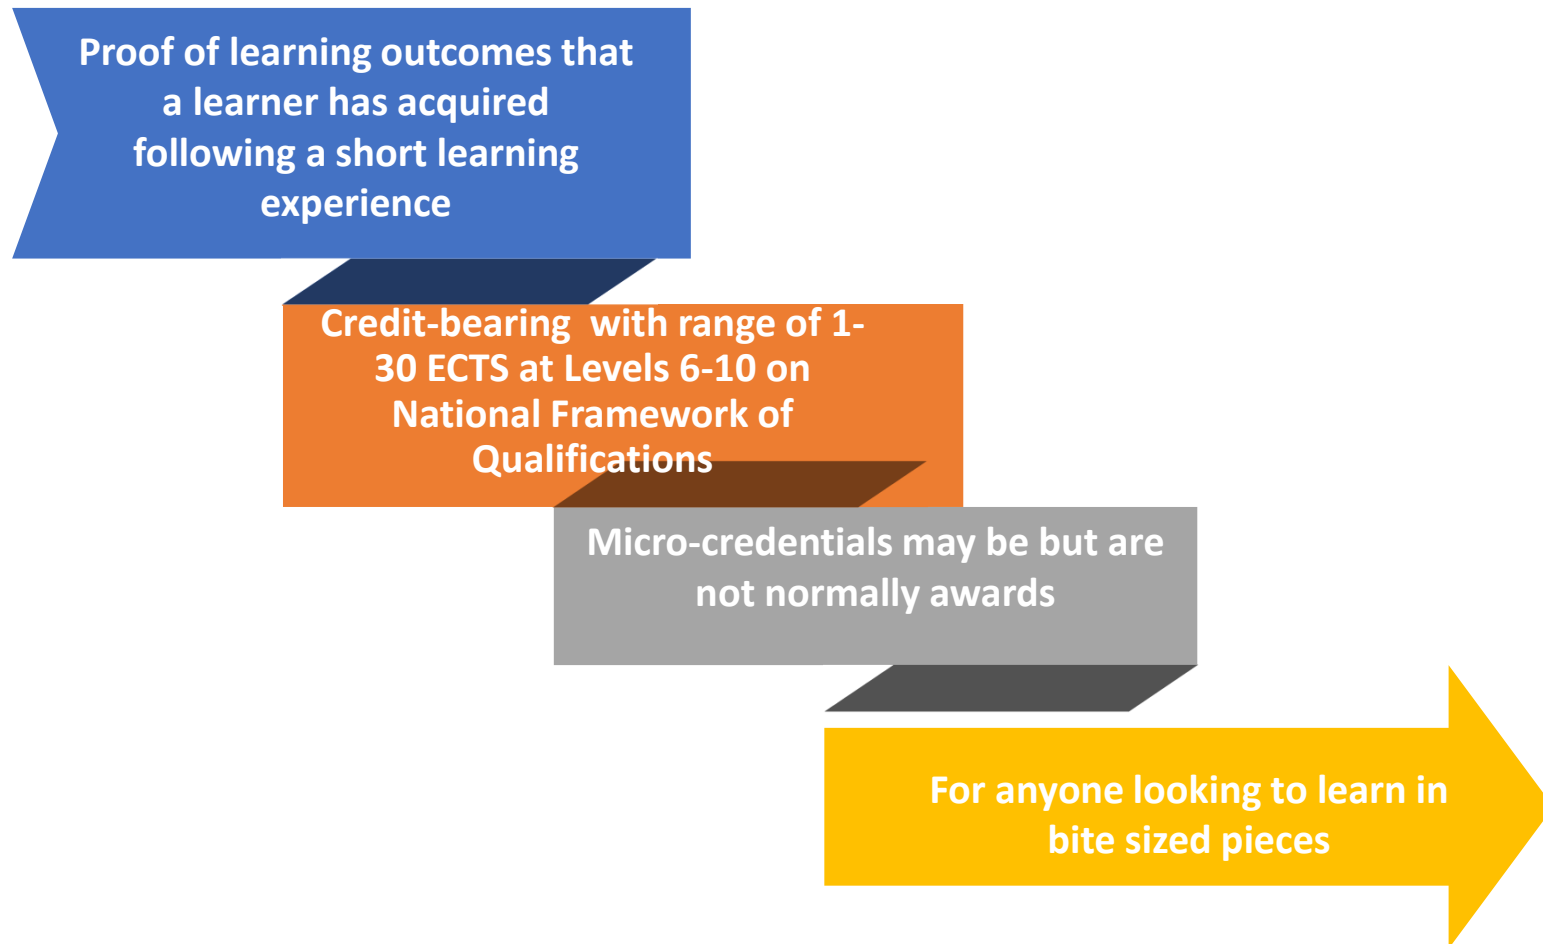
Proof of learning outcomes that a learner has acquired following a short learning experience

Credit-bearing  with range of 1-30 ECTS at Levels 6-10 on National Framework of Qualifications

Micro-credentials may be but are not normally awards

For anyone looking to learn in bite sized pieces